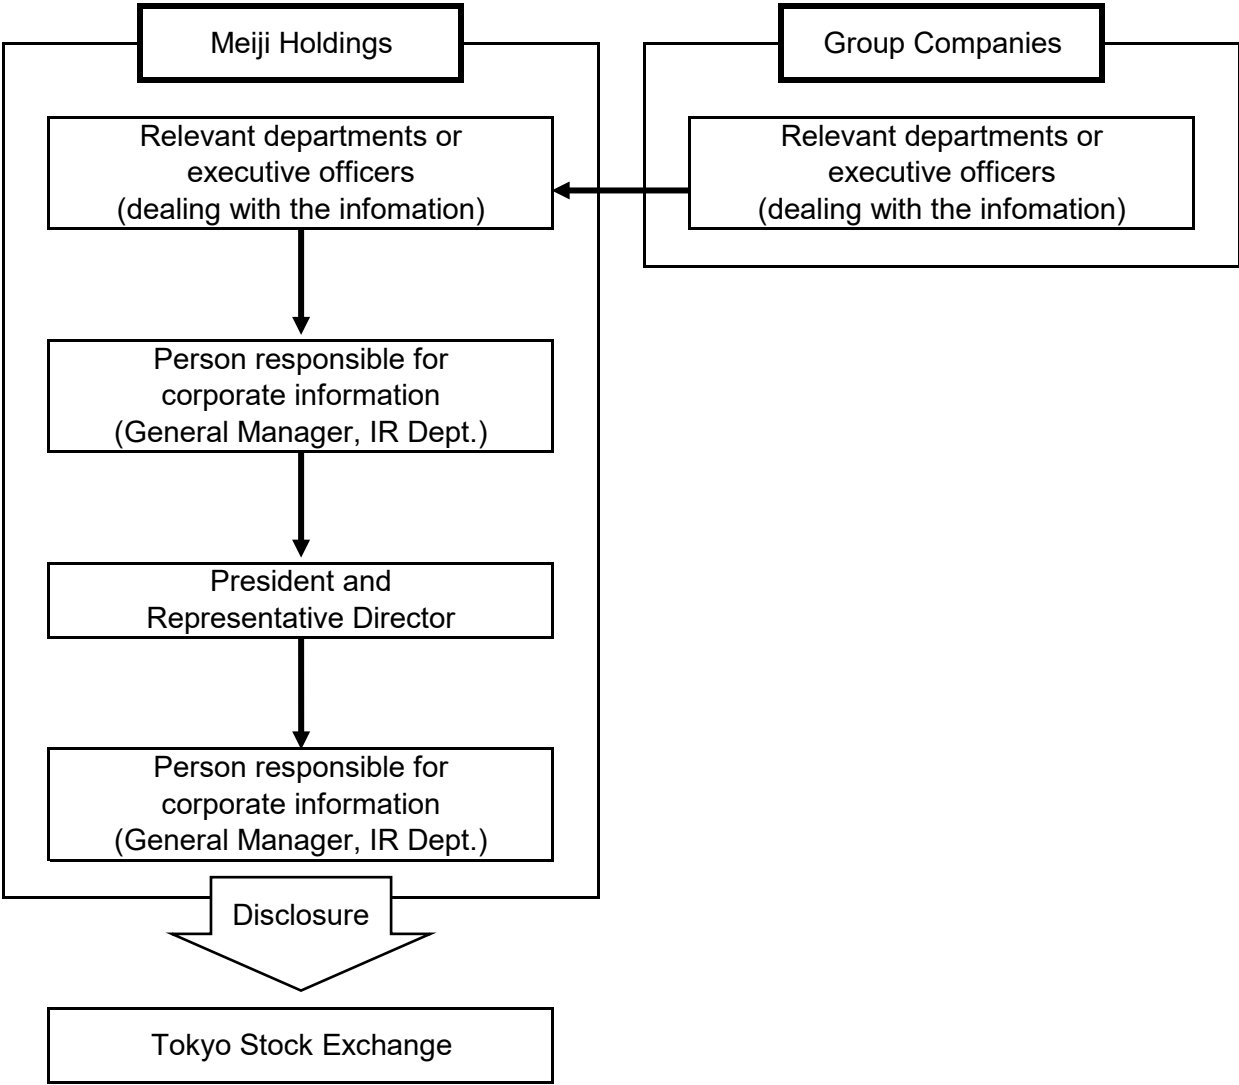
Meiji Holdings

Group Companies

Relevant departments or executive officers (dealing with the infomation)

Relevant departments or executive officers (dealing with the infomation)

Person responsible for corporate information (General Manager, IR Dept.)

President and Representative Director

Person responsible for corporate information (General Manager, IR Dept.)

Disclosure

Tokyo Stock Exchange